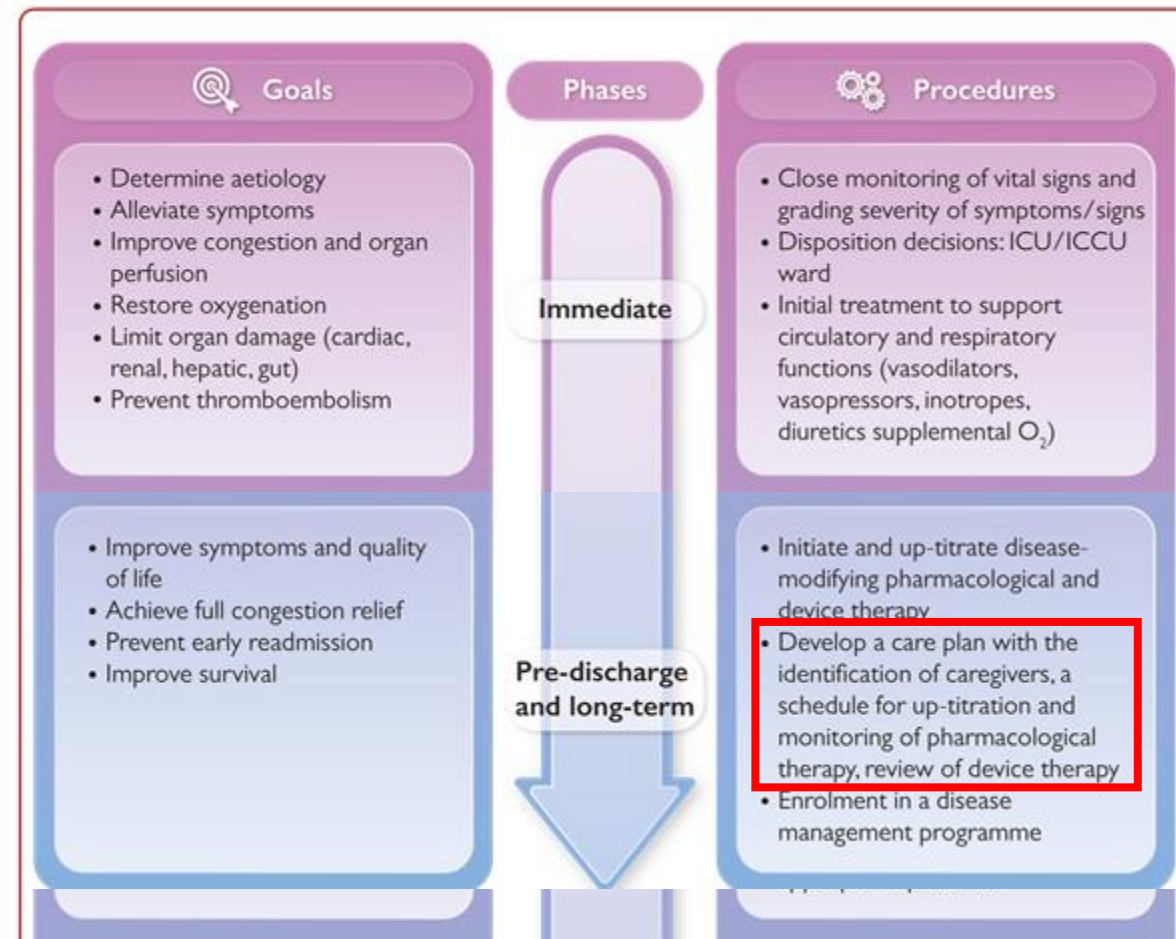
Goals

Phases

Procedures

• Determine aetiology
• Alleviate symptoms
• Improve congestion and organ perfusion
• Restore oxygenation
• Limit organ damage (cardiac, renal, hepatic, gut)
• Prevent thromboembolism

Immediate

• Close monitoring of vital signs and grading severity of symptoms/signs
• Disposition decisions: ICU/ICCU ward
• Initial treatment to support circulatory and respiratory functions (vasodilators, vasopressors, inotropes, diuretics supplemental $O_2$)

• Improve symptoms and quality of life
• Achieve full congestion relief
• Prevent early readmission
• Improve survival

Pre-discharge and long-term

• Initiate and up-titrate disease-modifying pharmacological and device therapy
• Develop a care plan with the identification of caregivers, a schedule for up-titration and monitoring of pharmacological therapy, review of device therapy
• Enrolment in a disease management programme

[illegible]